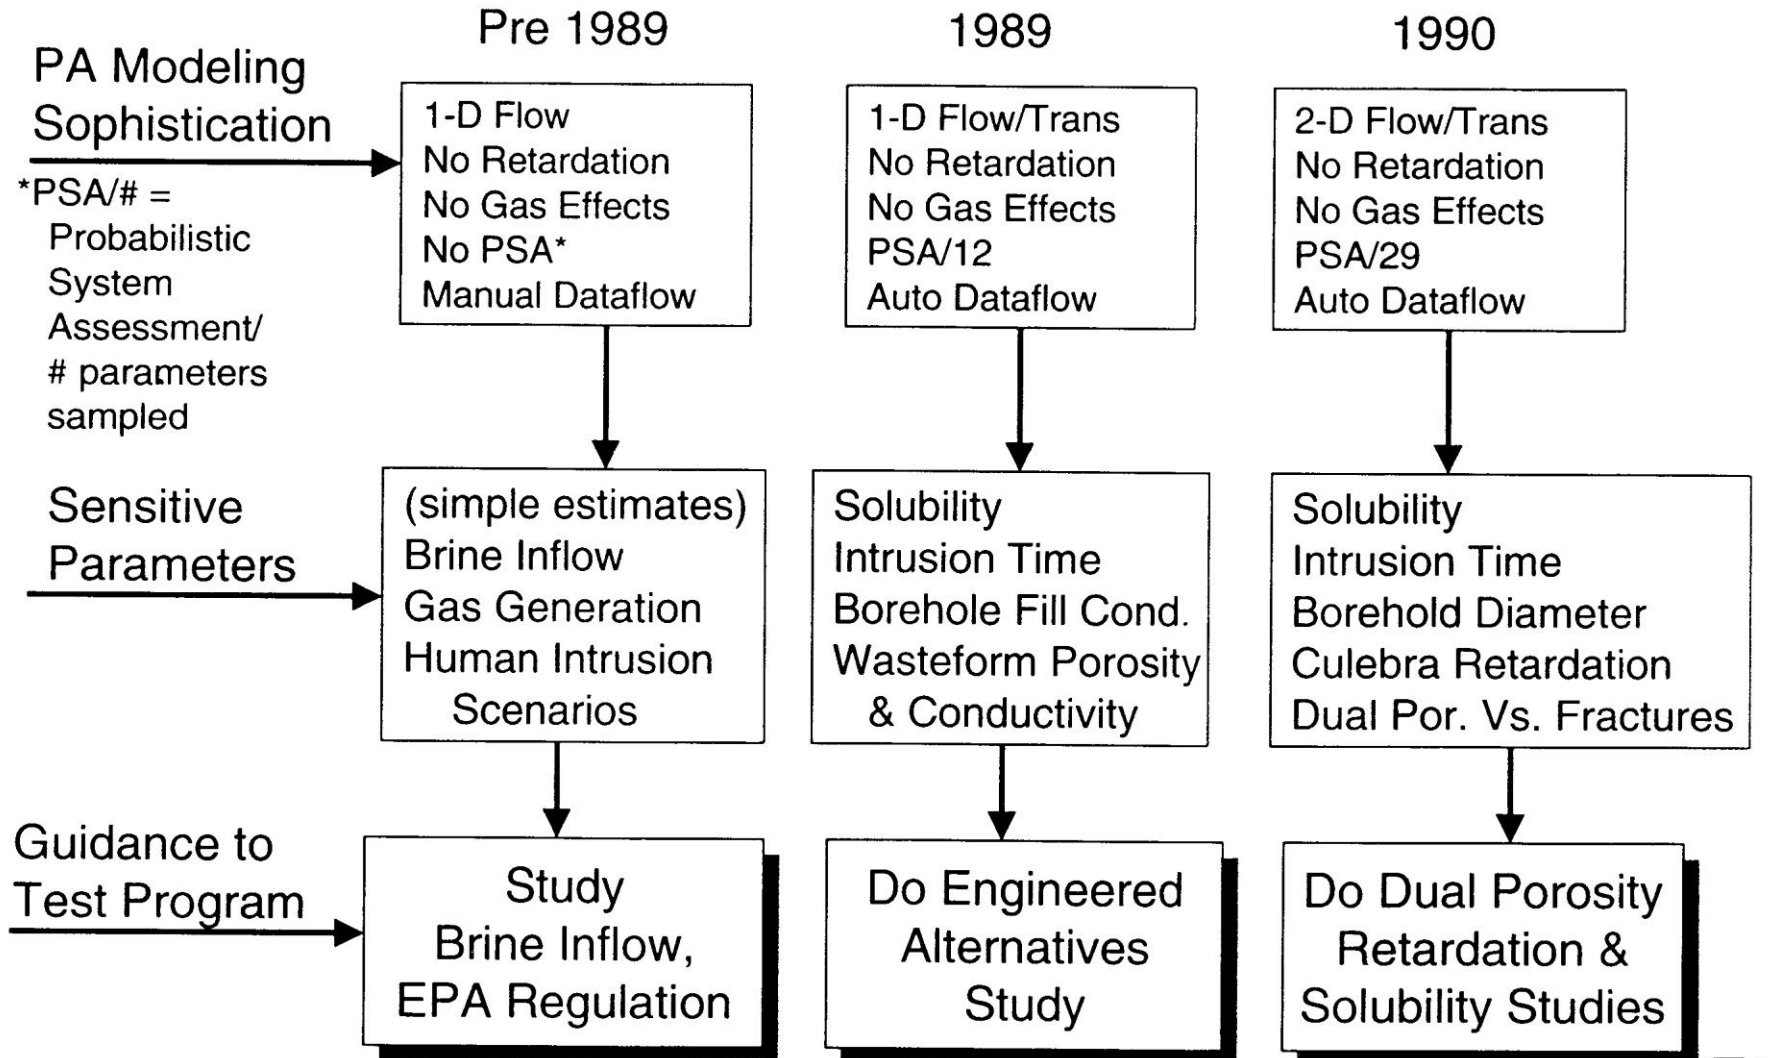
Pre 1989

1989

1990

PA Modeling Sophistication

*PSA/# = Probabilistic System Assessment/ # parameters sampled

1-D Flow
No Retardation
No Gas Effects
No PSA*
Manual Dataflow

1-D Flow/Trans
No Retardation
No Gas Effects
PSA/12
Auto Dataflow

2-D Flow/Trans
No Retardation
No Gas Effects
PSA/29
Auto Dataflow

Sensitive Parameters

(simple estimates)
Brine Inflow
Gas Generation
Human Intrusion Scenarios

Solubility
Intrusion Time
Borehole Fill Cond.
Wasteform Porosity & Conductivity

Solubility
Intrusion Time
Borehold Diameter
Culebra Retardation
Dual Por. Vs. Fractures

Guidance to Test Program

Study Brine Inflow, EPA Regulation

Do Engineered Alternatives Study

Do Dual Porosity Retardation & Solubility Studies